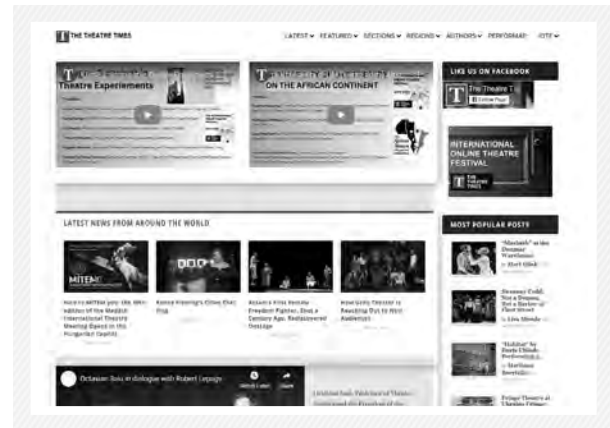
THE THEATRE TIMES

LATEST FEATURED SECTIONS REGIONS AUTHORS PERFORMAP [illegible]ITE

Theatre Experiments

ON THE AFRICAN CONTINENT

LIKE US ON FACEBOOK

The Theatre T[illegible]

INTERNATIONAL ONLINE THEATRE FESTIVAL

THE THEATRE TIMES

LATEST NEWS FROM AROUND THE WORLD

MITEM

Nice to MITEM you: the 6th edition of the Madách International Theatre Meeting Opens in the Hungarian Capital

Renee Fleming's Cities that Sing

Assam's First Female Freedom Fighter, Shot a Century Ago, Rediscovered Onstage

How Gritty Theater is Reaching Out to Find Audiences

MOST POPULAR POSTS

"Macbeth" at the Donmar Warehouse

Sweeney Todd: Not a Demon, But a Barber of Fleet Street

"Hobbit" by Death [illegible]

Fringe Theatre at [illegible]

Octavian Saiu in dialogue with Robert Lepage

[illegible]